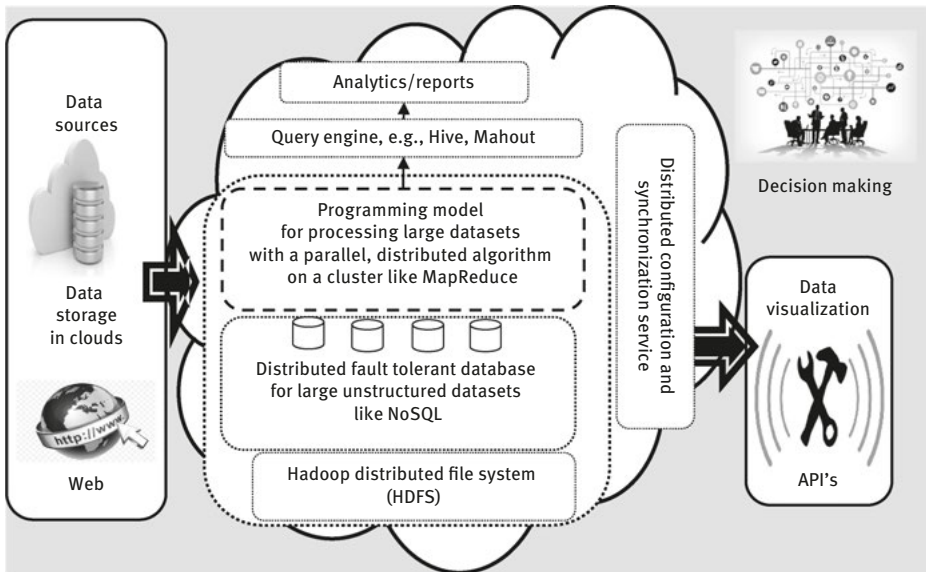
Data sources

Data storage in clouds

http://www

Web

Analytics/reports

Query engine, e.g., Hive, Mahout

Programming model for processing large datasets with a parallel, distributed algorithm on a cluster like MapReduce

Distributed fault tolerant database for large unstructured datasets like NoSQL

Hadoop distributed file system (HDFS)

Distributed configuration and synchronization service

Decision making

Data visualization

API's